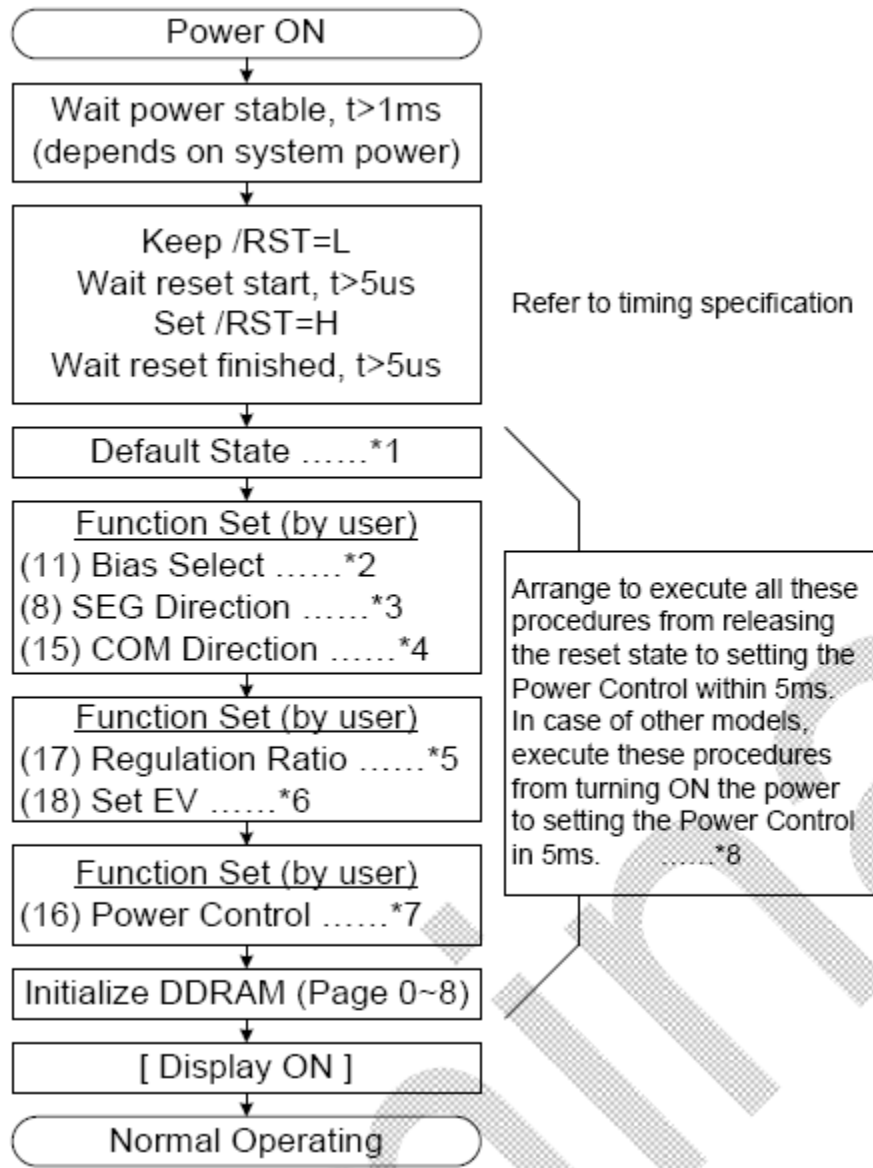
Power ON

Wait power stable, t>1ms (depends on system power)

Keep /RST=L
Wait reset start, t>5us
Set /RST=H
Wait reset finished, t>5us

Refer to timing specification

Default State ......*1

Function Set (by user)
(11) Bias Select ......*2
(8) SEG Direction ......*3
(15) COM Direction ......*4

Function Set (by user)
(17) Regulation Ratio ......*5
(18) Set EV ......*6

Function Set (by user)
(16) Power Control ......*7

Arrange to execute all these procedures from releasing the reset state to setting the Power Control within 5ms. In case of other models, execute these procedures from turning ON the power to setting the Power Control in 5ms. ......*8

Initialize DDRAM (Page 0~8)

[ Display ON ]

Normal Operating